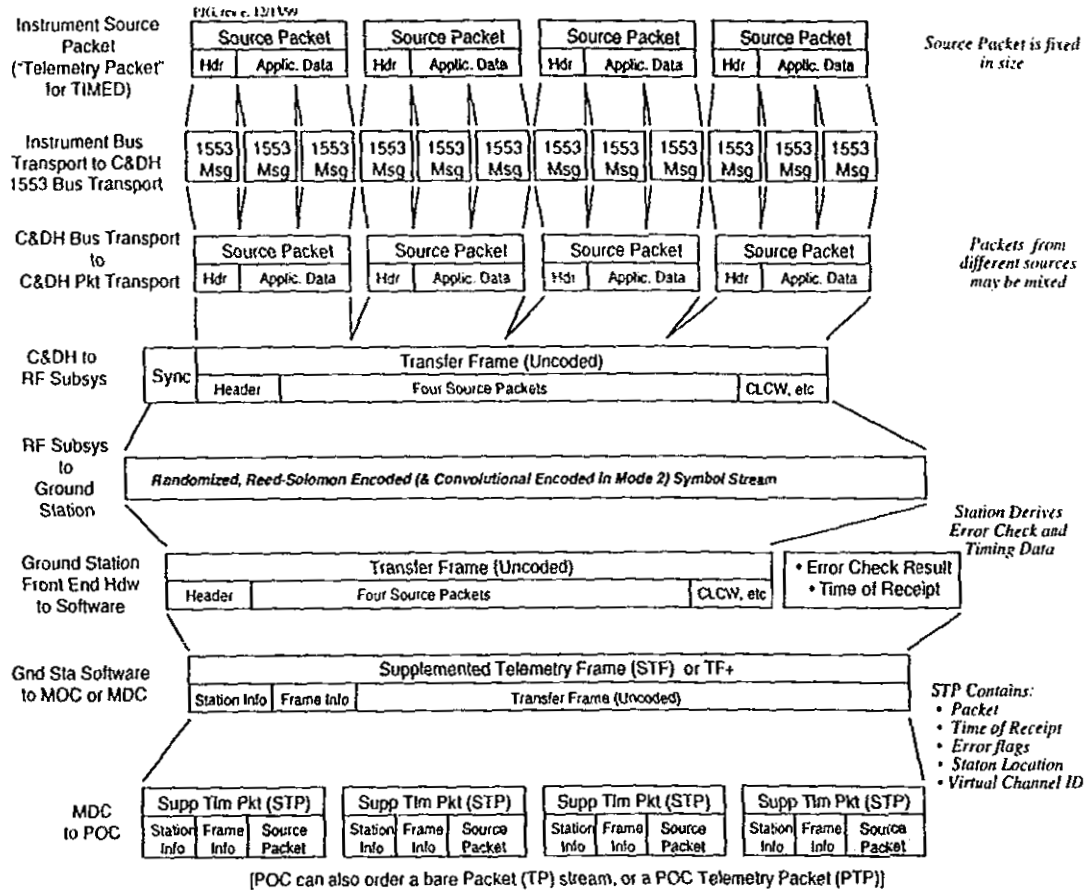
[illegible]

Instrument Source Packet ("Telemetry Packet" for TIMED)

| Source Packet | | Source Packet | | Source Packet | | Source Packet | |
|---|---|---|---|---|---|---|---|
| Hdr | Applic. Data | Hdr | Applic. Data | Hdr | Applic. Data | Hdr | Applic. Data |

Source Packet is fixed in size

Instrument Bus Transport to C&DH 1553 Bus Transport

1553 Msg 1553 Msg 1553 Msg 1553 Msg 1553 Msg 1553 Msg 1553 Msg 1553 Msg 1553 Msg 1553 Msg 1553 Msg 1553 Msg

C&DH Bus Transport to C&DH Pkt Transport

| Source Packet | | Source Packet | | Source Packet | | Source Packet | |
|---|---|---|---|---|---|---|---|
| Hdr | Applic. Data | Hdr | Applic. Data | Hdr | Applic. Data | Hdr | Applic. Data |

Packets from different sources may be mixed

C&DH to RF Subsys

Sync | Transfer Frame (Uncoded) | Header | Four Source Packets | CLCW, etc

RF Subsys to Ground Station

Randomized, Reed-Solomon Encoded (& Convolutional Encoded in Mode 2) Symbol Stream

Station Derives Error Check and Timing Data

Ground Station Front End Hdw to Software

Transfer Frame (Uncoded) | Header | Four Source Packets | CLCW, etc

• Error Check Result
• Time of Receipt

Gnd Sta Software to MOC or MDC

Supplemented Telemetry Frame (STF) or TF+ | Station Info | Frame Info | Transfer Frame (Uncoded)

STP Contains:
• Packet
• Time of Receipt
• Error flags
• Staton Location
• Virtual Channel ID

MDC to POC

| Supp Tlm Pkt (STP) | | | Supp Tlm Pkt (STP) | | | Supp Tlm Pkt (STP) | | | Supp Tlm Pkt (STP) | | |
|---|---|---|---|---|---|---|---|---|---|---|---|
| Station Info | Frame Info | Source Packet | Station Info | Frame Info | Source Packet | Station Info | Frame Info | Source Packet | Station Info | Frame Info | Source Packet |

[POC can also order a bare Packet (TP) stream, or a POC Telemetry Packet (PTP)]